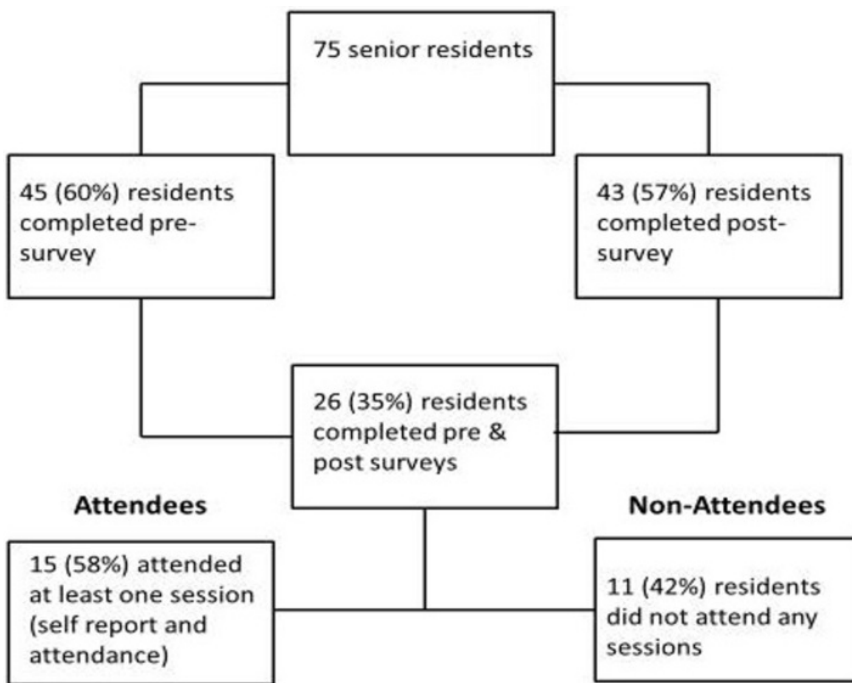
75 senior residents

45 (60%) residents completed pre-survey

43 (57%) residents completed post-survey

26 (35%) residents completed pre & post surveys

Attendees

Non-Attendees

15 (58%) attended at least one session (self report and attendance)

11 (42%) residents did not attend any sessions